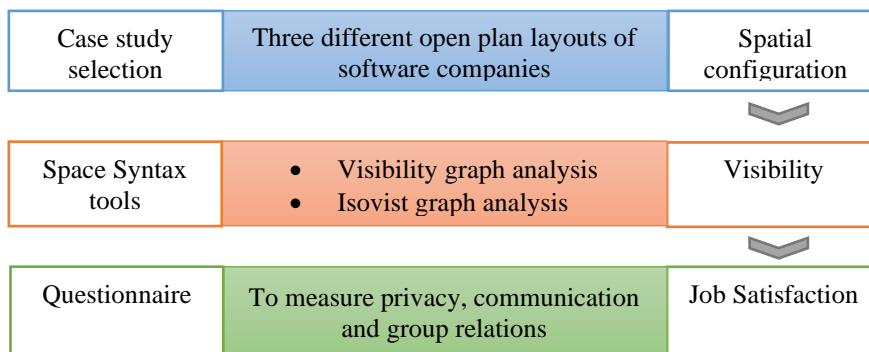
Case study selection

Three different open plan layouts of software companies

Spatial configuration

Space Syntax tools

- Visibility graph analysis
- Isovist graph analysis

Visibility

Questionnaire

To measure privacy, communication and group relations

Job Satisfaction